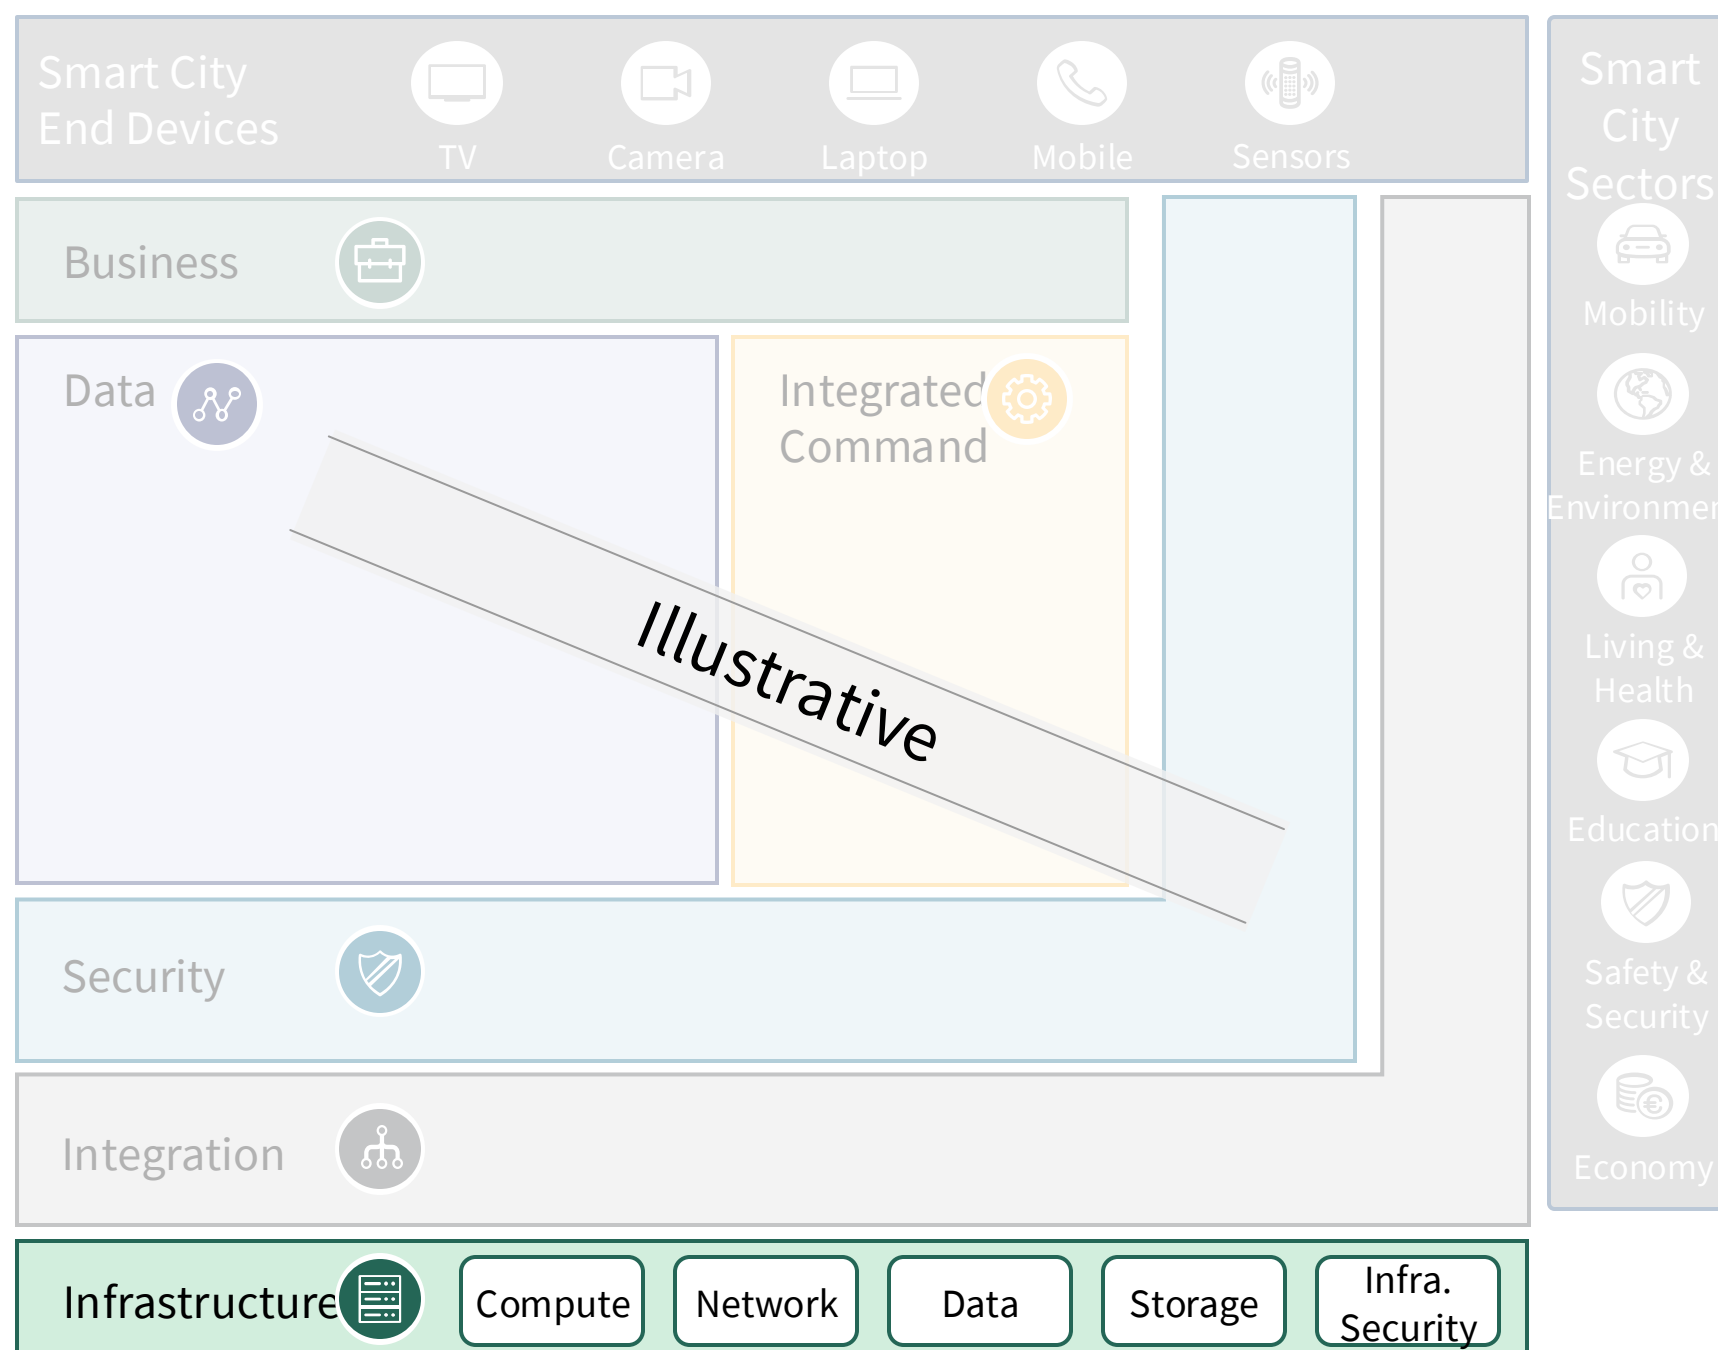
Smart City End Devices

TV

Camera

Laptop

Mobile

Sensors

Smart City Sectors

Mobility

Energy & Environmen

Living & Health

Education

Safety & Security

Economy

Business

Data

Integrated Command

Illustrative

Security

Integration

Infrastructure

Compute

Network

Data

Storage

Infra. Security